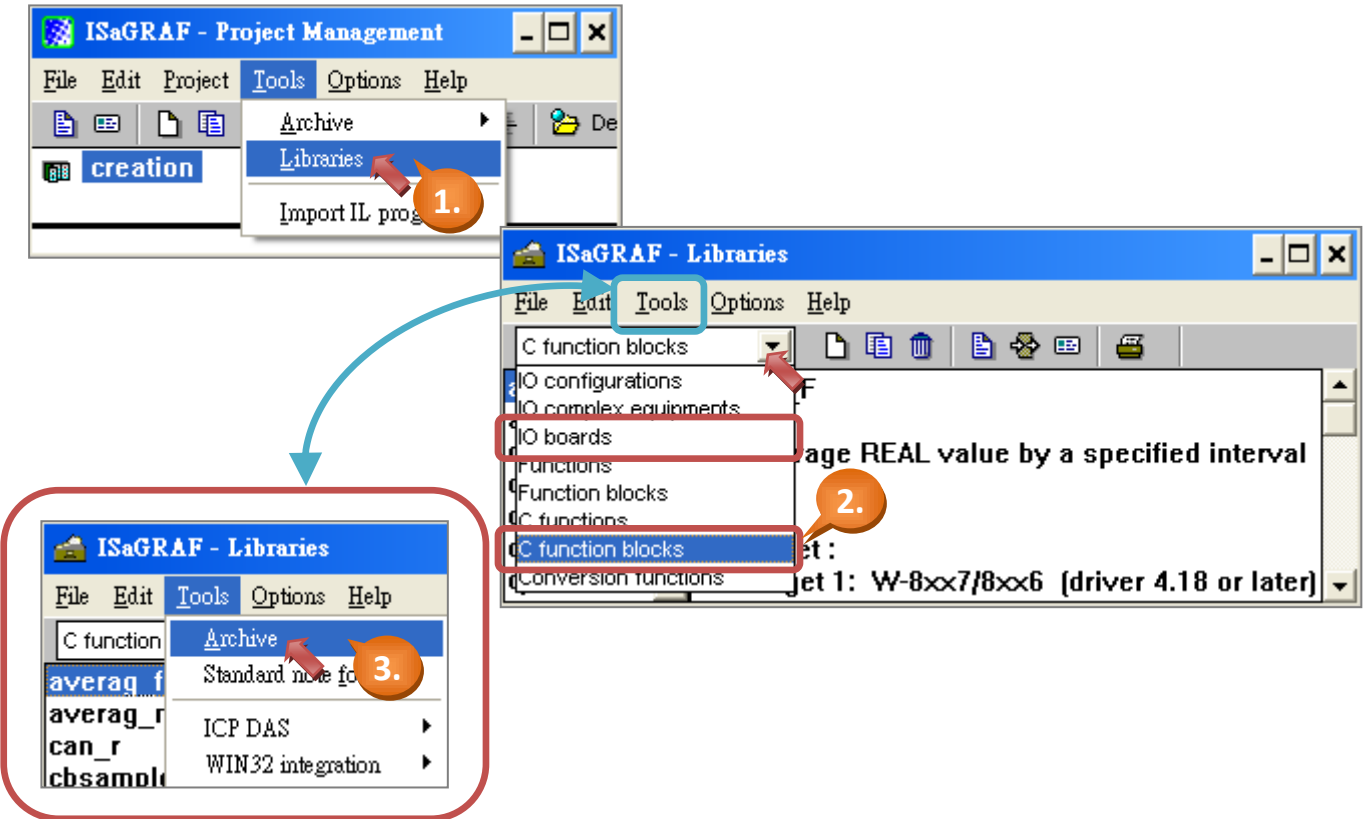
ISaGRAF - Project Management

File Edit Project Tools Options Help

De

creation

Archive
Libraries
Import IL prog

1.

ISaGRAF - Libraries

File Edit Tools Options Help

C function blocks

IO configurations
IO complex equipments
IO boards
Functions
Function blocks
C functions
C function blocks
Conversion functions

F

age REAL value by a specified interval

et :

get 1: W-8xx7/8xx6 (driver 4.18 or later)

2.

ISaGRAF - Libraries

File Edit Tools Options Help

C function

Archive
Standard note fo

ICP DAS
WIN32 integration

averag_f
averag_r
can_r
cbsampl

3.